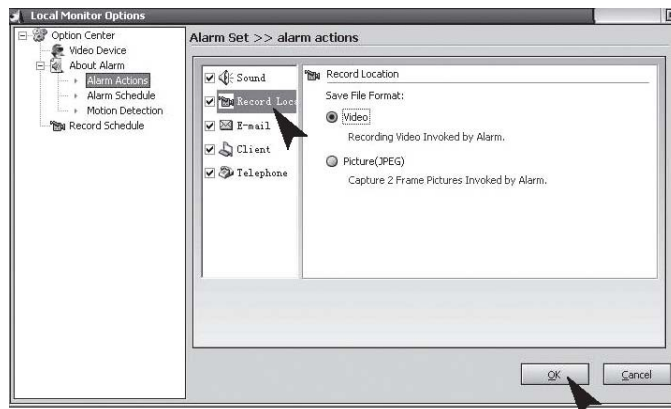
Local Monitor Options

Option Center
Video Device
About Alarm
Alarm Actions
Alarm Schedule
Motion Detection
Record Schedule

Alarm Set >> alarm actions

Sound
Record Loca
E-mail
Client
Telephone

Record Location
Save File Format:
Video
Recording Video Invoked by Alarm.
Picture(JPEG)
Capture 2 Frame Pictures Invoked by Alarm.

OK
Cancel